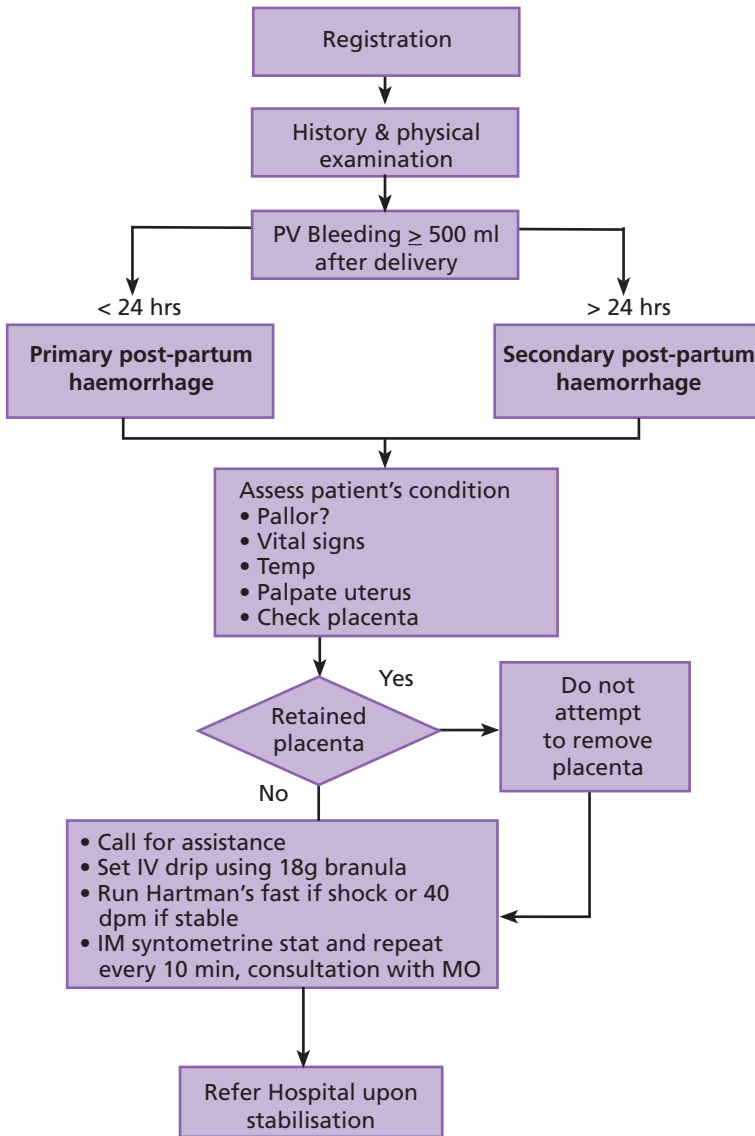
Registration

History & physical examination

PV Bleeding $\geq$ 500 ml after delivery

< 24 hrs

> 24 hrs

Primary post-partum haemorrhage

Secondary post-partum haemorrhage

Assess patient's condition
• Pallor?
• Vital signs
• Temp
• Palpate uterus
• Check placenta

Yes

Retained placenta

Do not attempt to remove placenta

No

• Call for assistance
• Set IV drip using 18g branula
• Run Hartman's fast if shock or 40 dpm if stable
• IM syntometrine stat and repeat every 10 min, consultation with MO

Refer Hospital upon stabilisation